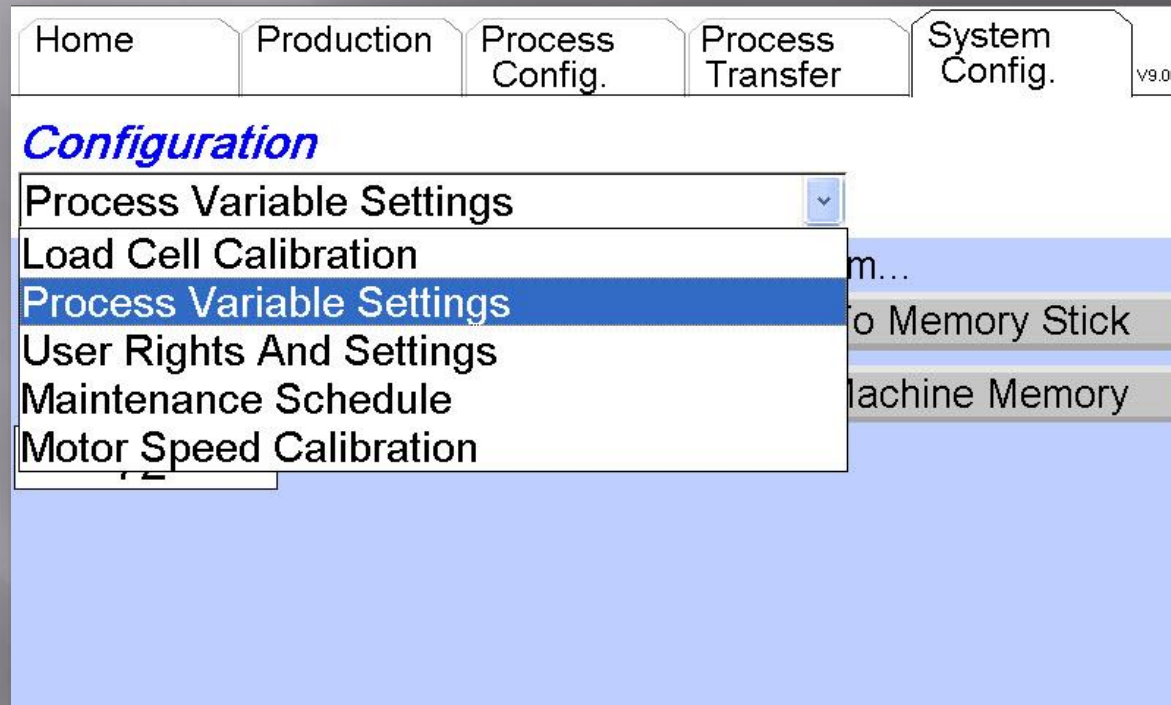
Home | Production | Process Config. | Process Transfer | System Config. | V9.0

Configuration

Process Variable Settings

Load Cell Calibration
Process Variable Settings
User Rights And Settings
Maintenance Schedule
Motor Speed Calibration

m...

o Memory Stick

lachine Memory

72